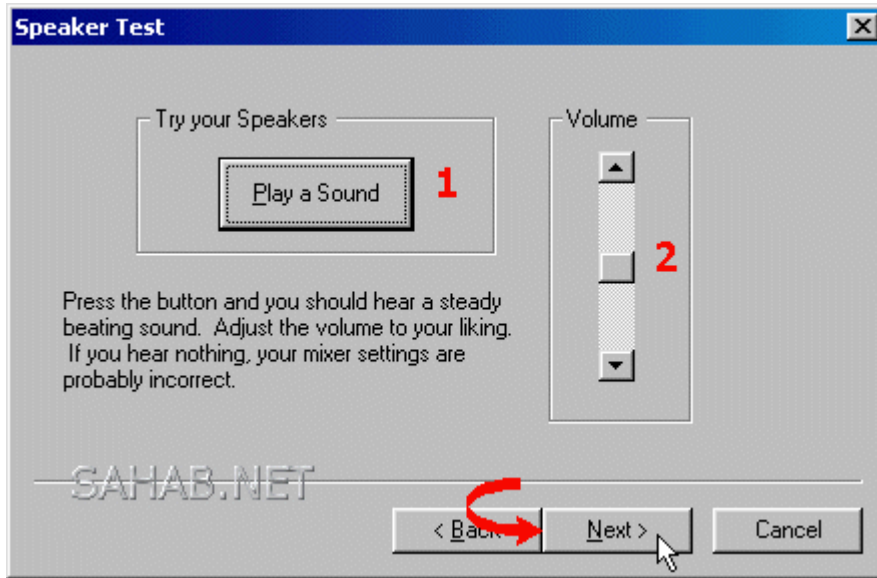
Speaker Test

Try your Speakers

Play a Sound

1

Volume

2

Press the button and you should hear a steady beating sound. Adjust the volume to your liking. If you hear nothing, your mixer settings are probably incorrect.

SAHAB.NET

< Back

Next >

Cancel